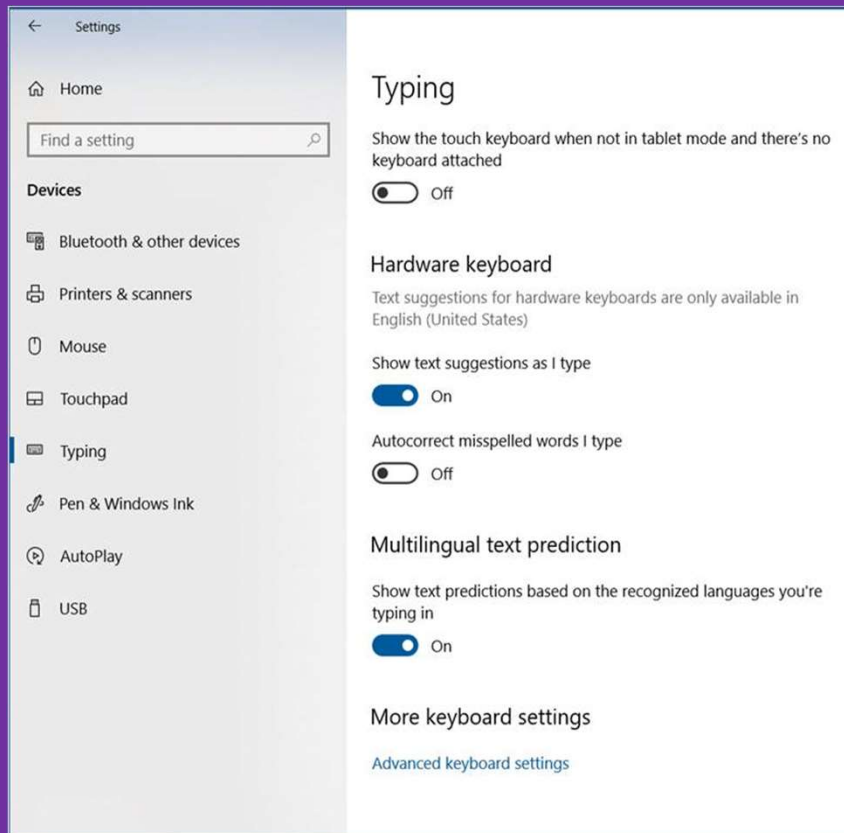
← Settings

Home

Find a setting

Devices

Bluetooth & other devices

Printers & scanners

Mouse

Touchpad

Typing

Pen & Windows Ink

AutoPlay

USB

Typing

Show the touch keyboard when not in tablet mode and there's no keyboard attached

Off

Hardware keyboard

Text suggestions for hardware keyboards are only available in English (United States)

Show text suggestions as I type

On

Autocorrect misspelled words I type

Off

Multilingual text prediction

Show text predictions based on the recognized languages you're typing in

On

More keyboard settings

Advanced keyboard settings